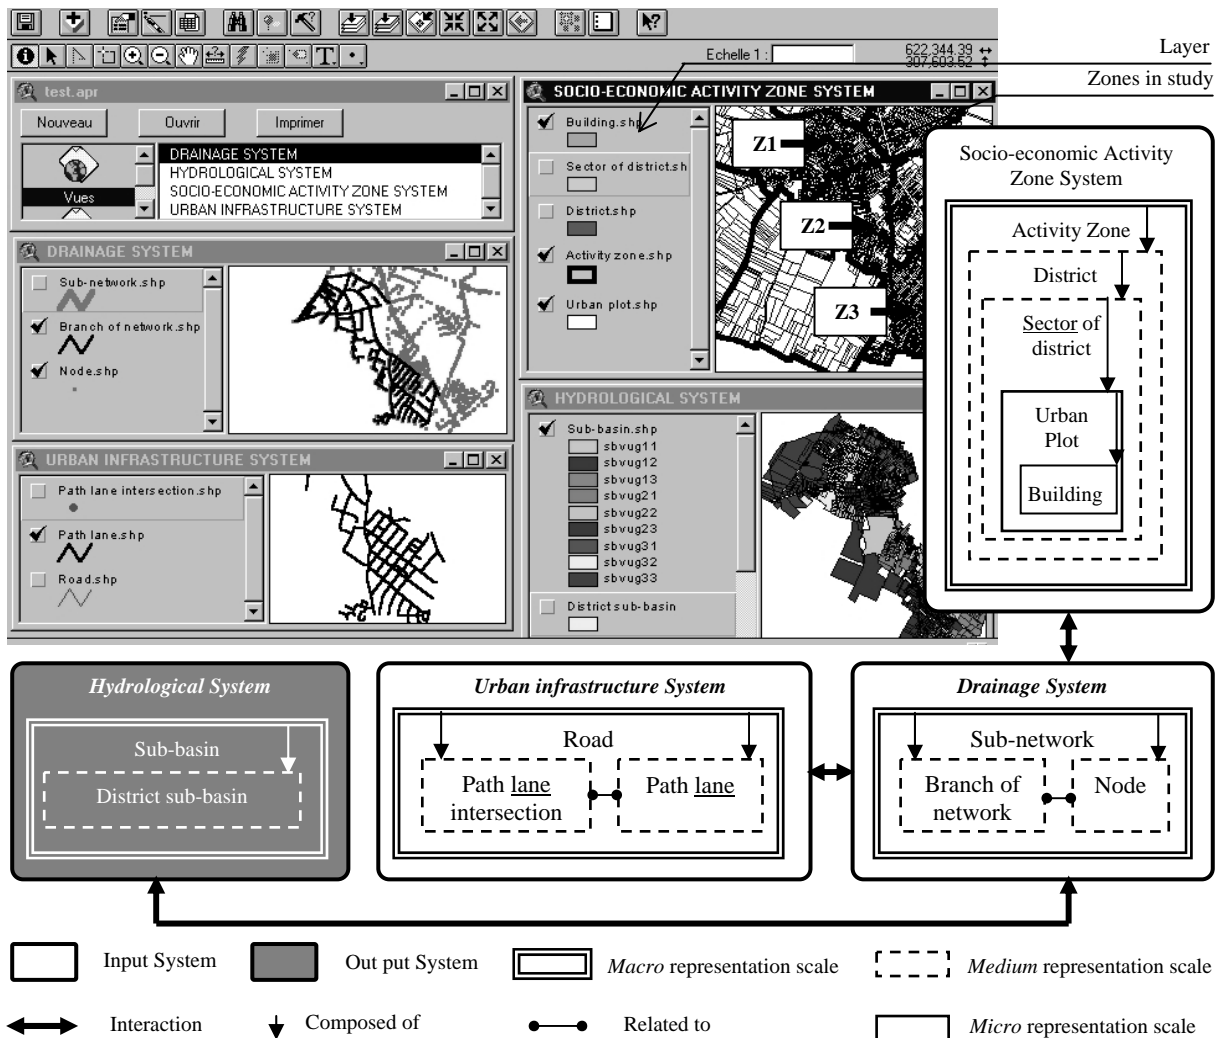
Echelle 1 :
622 344.39 ↔
307 603.52 ↕

Layer

Zones in study

test.apr

Nouveau
Ouvrir
Imprimer

Vues

DRAINAGE SYSTEM
HYDROLOGICAL SYSTEM
SOCIO-ECONOMIC ACTIVITY ZONE SYSTEM
URBAN INFRASTRUCTURE SYSTEM

SOCIO-ECONOMIC ACTIVITY ZONE SYSTEM

Building.shp
Sector of district.sh
District.shp
Activity zone.shp
Urban plot.shp

Z1
Z2
Z3

DRAINAGE SYSTEM

Sub-network.shp
Branch of network.shp
Node.shp

URBAN INFRASTRUCTURE SYSTEM

Path lane intersection.shp
Path lane.shp
Road.shp

HYDROLOGICAL SYSTEM

Sub-basin.shp
sbvug11
sbvug12
sbvug13
sbvug21
sbvug22
sbvug23
sbvug31
sbvug32
sbvug33
District sub-basin

Socio-economic Activity Zone System

Activity Zone
District
Sector of district
Urban Plot
Building

Hydrological System
Sub-basin
District sub-basin

Urban infrastructure System
Road
Path lane intersection
Path lane

Drainage System
Sub-network
Branch of network
Node

Input System
Out put System
*Macro* representation scale
*Medium* representation scale
Interaction
Composed of
Related to
*Micro* representation scale